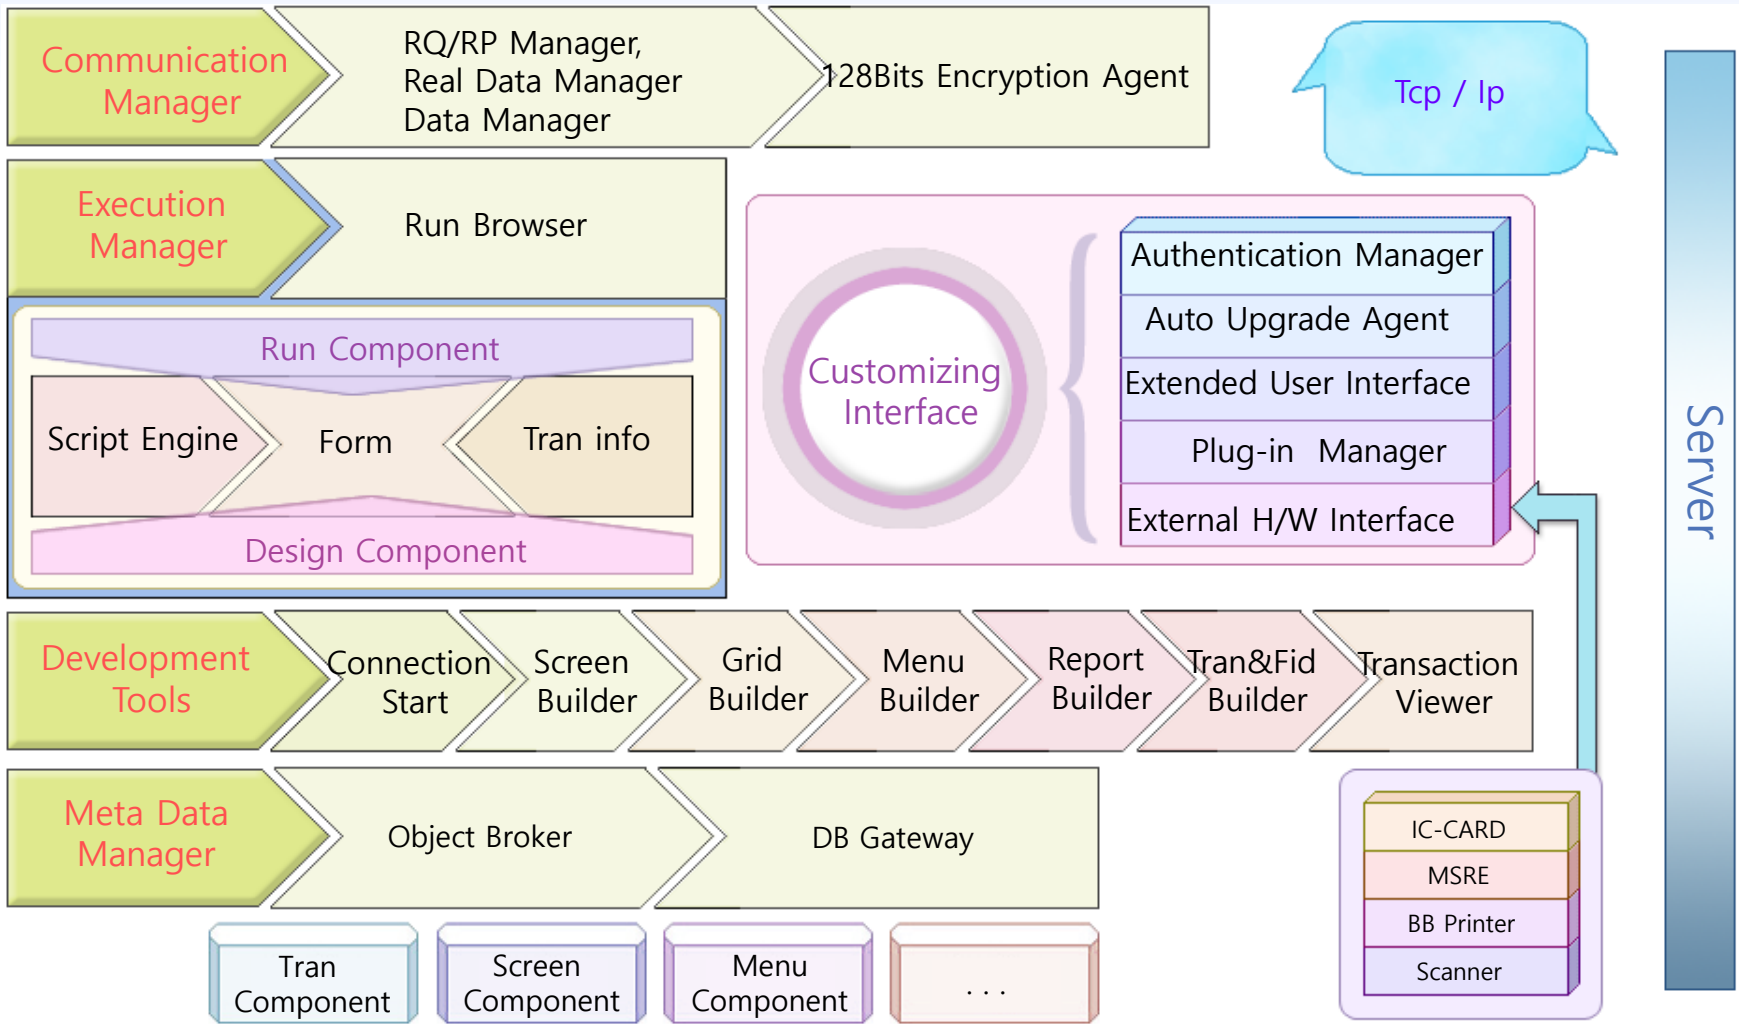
Communication Manager

RQ/RP Manager,
Real Data Manager
Data Manager

128Bits Encryption Agent

Tcp / Ip

Server

Execution Manager

Run Browser

Run Component

Script Engine

Form

Tran info

Design Component

Customizing Interface

Authentication Manager

Auto Upgrade Agent

Extended User Interface

Plug-in Manager

External H/W Interface

Development Tools

Connection Start

Screen Builder

Grid Builder

Menu Builder

Report Builder

Tran&Fid Builder

Transaction Viewer

Meta Data Manager

Object Broker

DB Gateway

IC-CARD

MSRE

BB Printer

Scanner

Tran Component

Screen Component

Menu Component

. . .